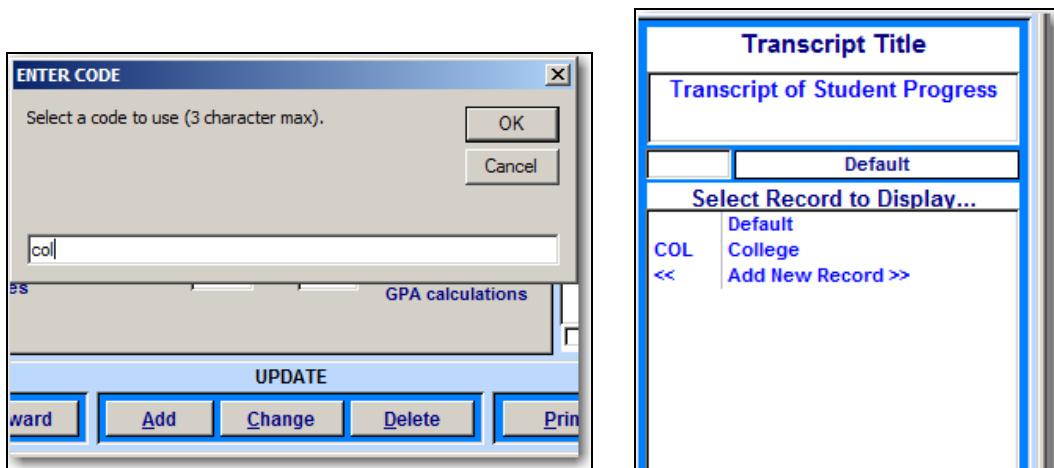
ENTER CODE

Select a code to use (3 character max).

OK

Cancel

col

es

GPA calculations

UPDATE

ward

Add

Change

Delete

Prin

Transcript Title

Transcript of Student Progress

Default

Select Record to Display...

| | Default |
|---|---|
| COL | College |
| << | Add New Record >> |